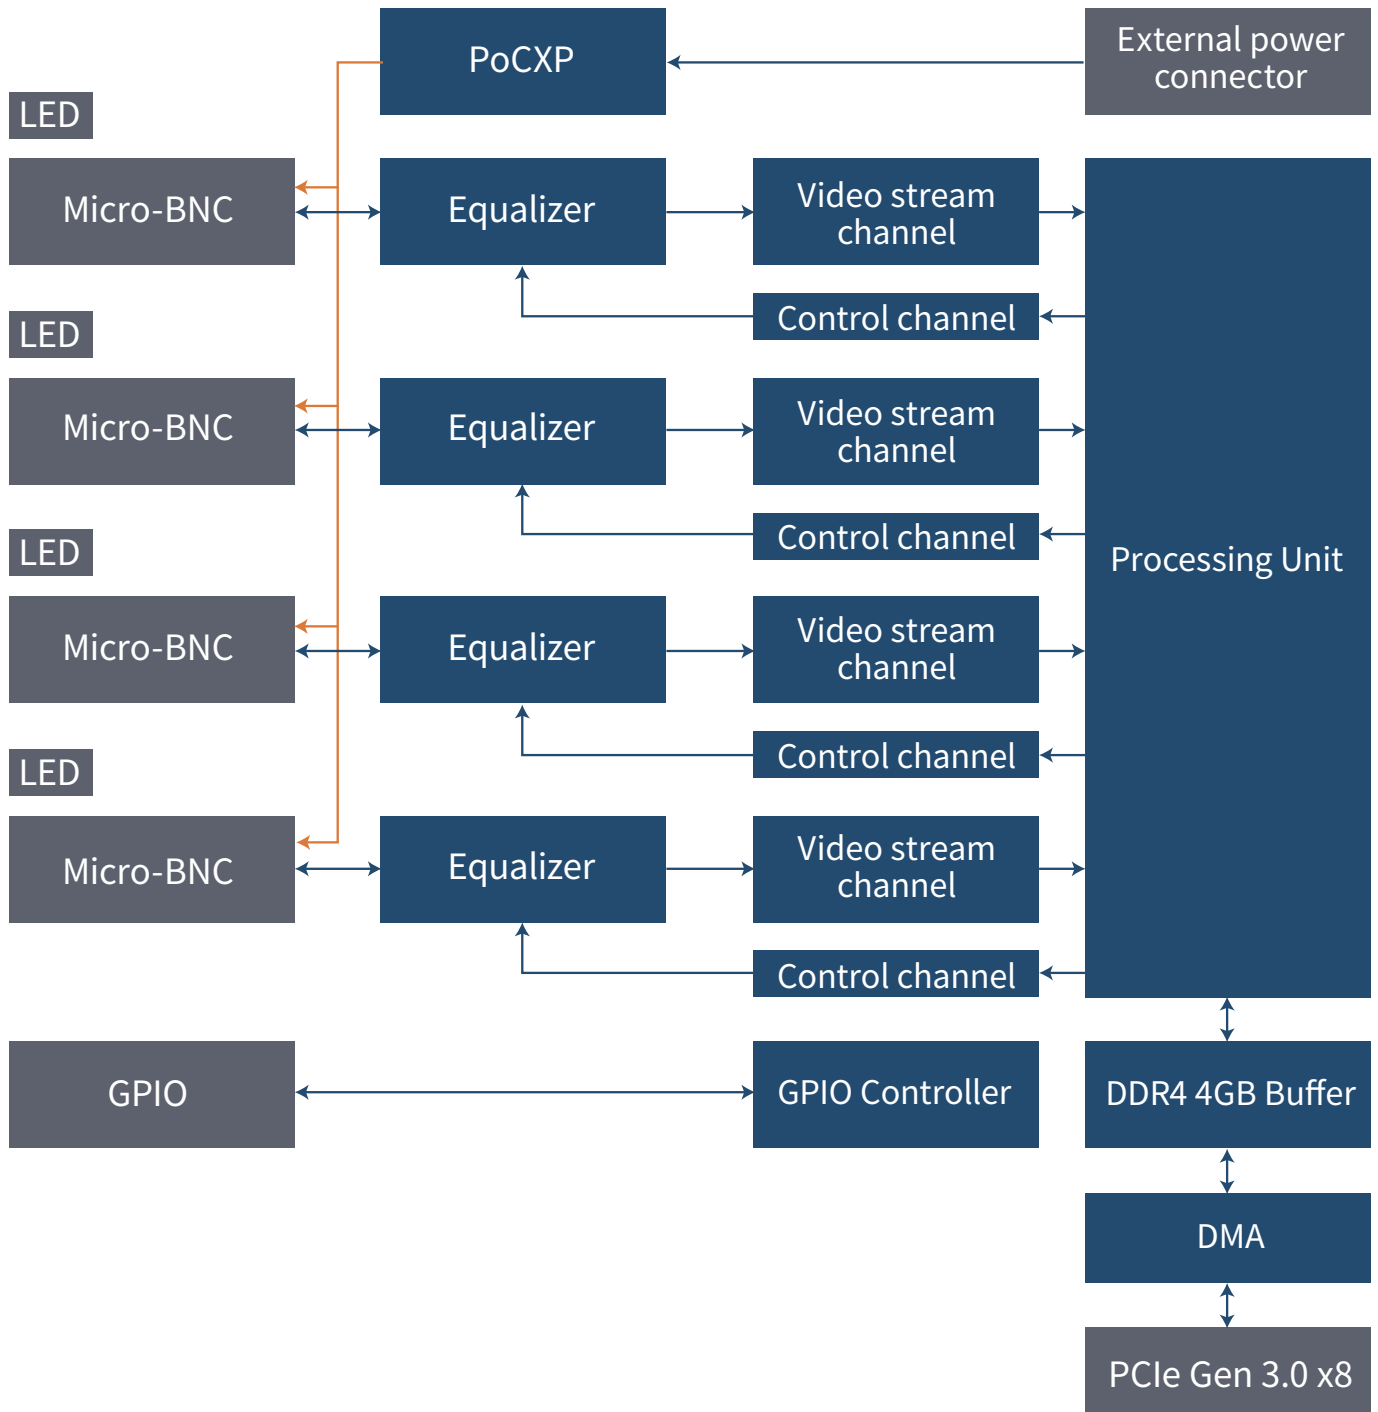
PoCXP

External power connector

LED

Micro-BNC

Equalizer

Video stream channel

Control channel

LED

Micro-BNC

Equalizer

Video stream channel

Control channel

LED

Micro-BNC

Equalizer

Video stream channel

Control channel

LED

Micro-BNC

Equalizer

Video stream channel

Control channel

Processing Unit

GPIO

GPIO Controller

DDR4 4GB Buffer

DMA

PCIe Gen 3.0 x8